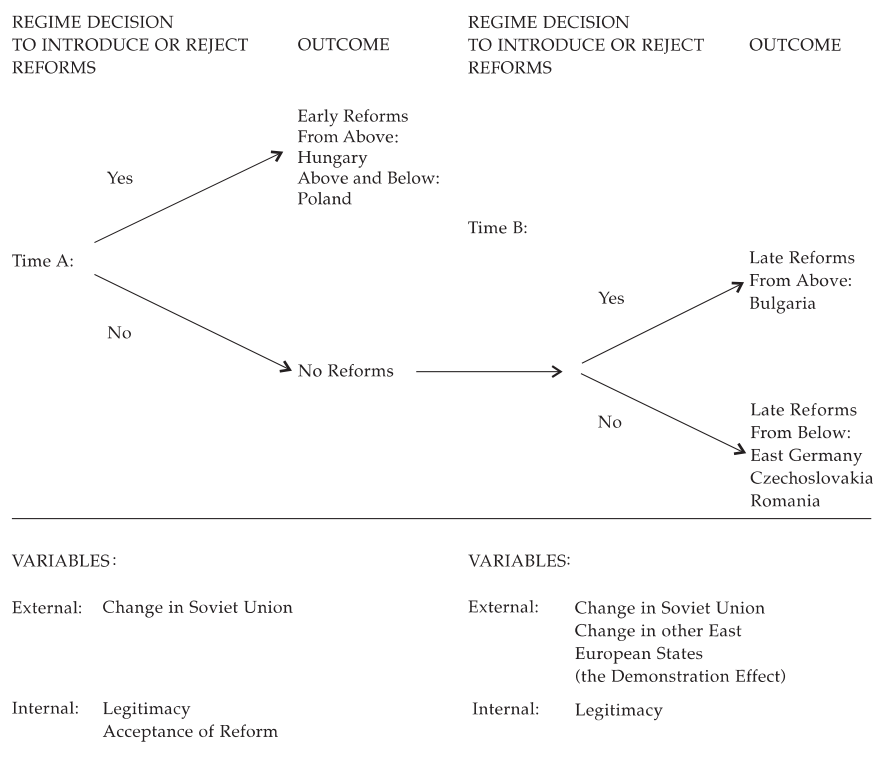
REGIME DECISION TO INTRODUCE OR REJECT REFORMS

OUTCOME

REGIME DECISION TO INTRODUCE OR REJECT REFORMS

OUTCOME

Time A:

Yes

Early Reforms
From Above:
Hungary
Above and Below:
Poland

No

No Reforms

Time B:

Yes

Late Reforms
From Above:
Bulgaria

No

Late Reforms
From Below:
East Germany
Czechoslovakia
Romania

VARIABLES:

External: Change in Soviet Union

Internal: Legitimacy
Acceptance of Reform

VARIABLES:

External: Change in Soviet Union
Change in other East European States
(the Demonstration Effect)

Internal: Legitimacy